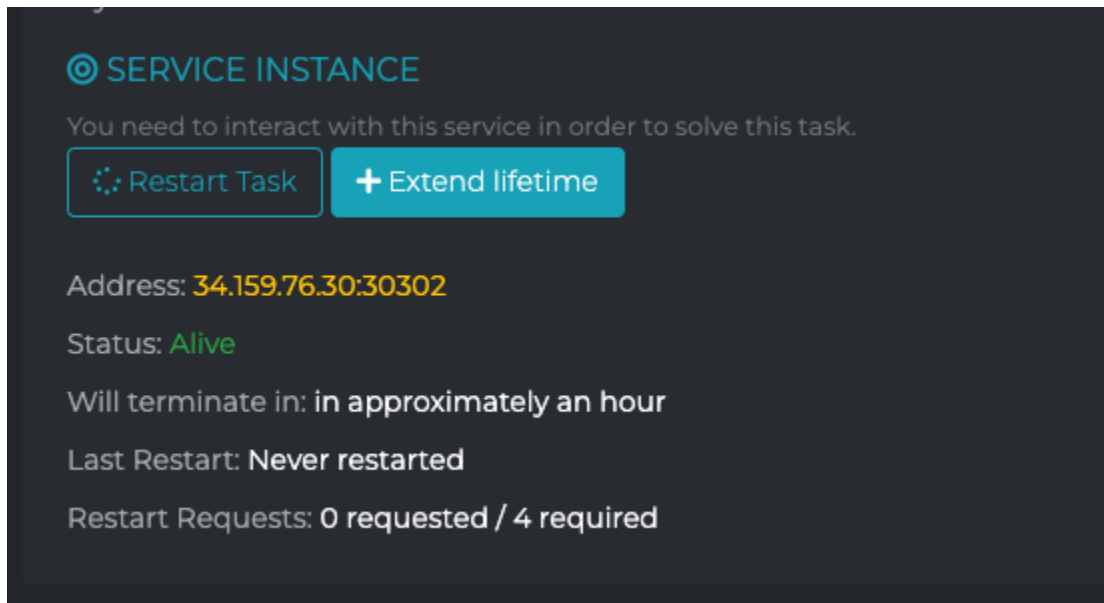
SERVICE INSTANCE

You need to interact with this service in order to solve this task.

Restart Task

+ Extend lifetime

Address: 34.159.76.30:30302

Status: Alive

Will terminate in: in approximately an hour

Last Restart: Never restarted

Restart Requests: 0 requested / 4 required